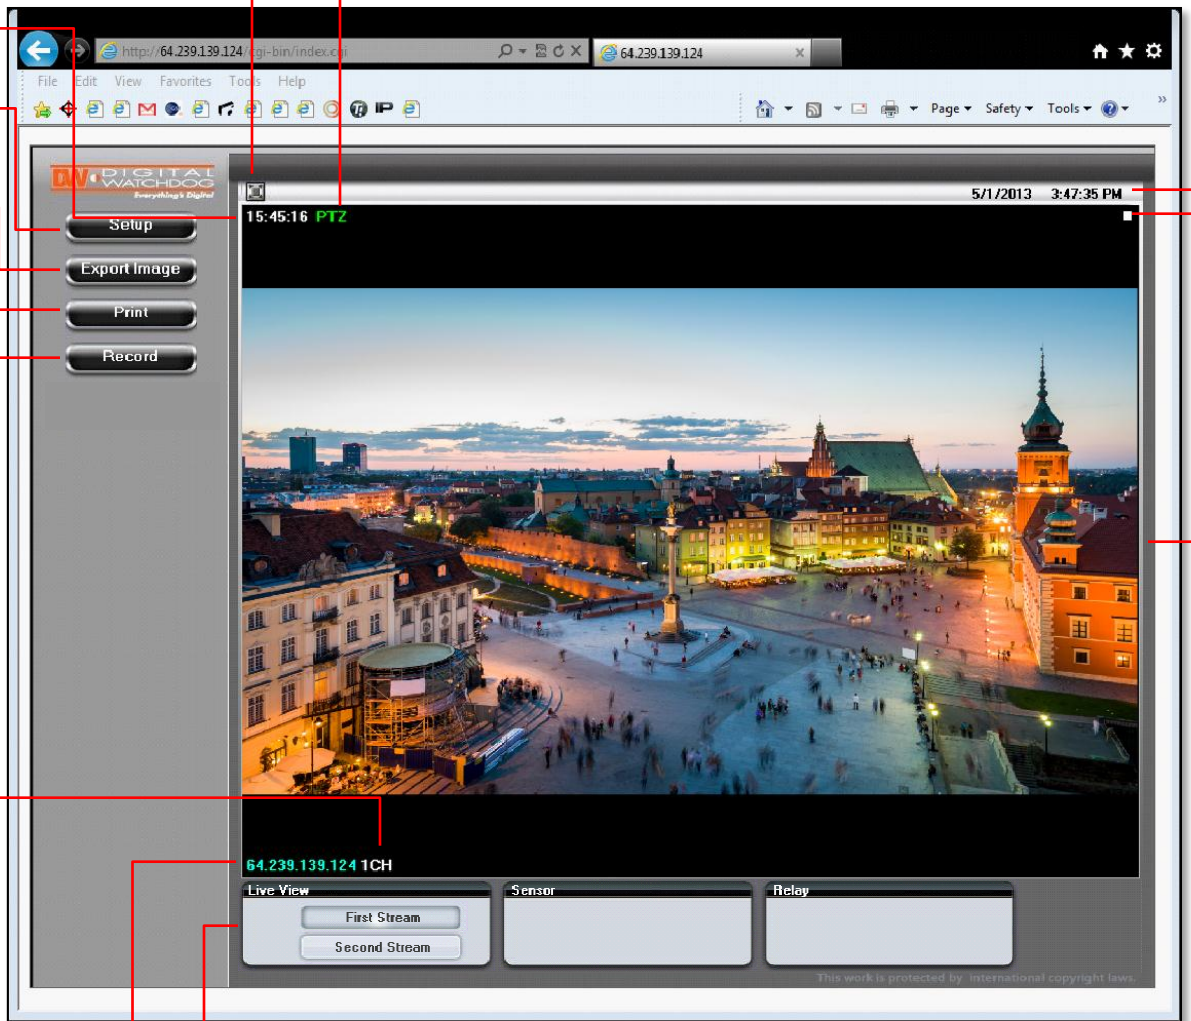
http://64.239.139.124/cgi-bin/index.cgi
64.239.139.124

File Edit View Favorites Tools Help

Page ▾ Safety ▾ Tools ▾

DW DIGITAL WATCHDOG
Everything's Digital

Setup
Export Image
Print
Record

5/1/2013 3:47:35 PM
15:45:16 PTZ

64.239.139.124 1CH

Live View
First Stream
Second Stream

Sensor

Relay

This work is protected by international copyright laws.